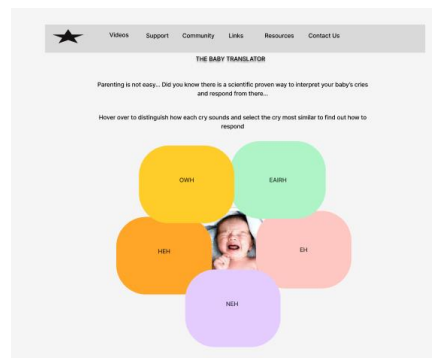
Videos Support Community Links Resources Contact Us

THE BABY TRANSLATOR

Parenting is not easy... Did you know there is a scientific proven way to interpret your baby's cries and respond from there...

Hover over to distinguish how each cry sounds and select the cry most similar to find out how to respond

OWH

EAIRH

HEH

EH

NEH